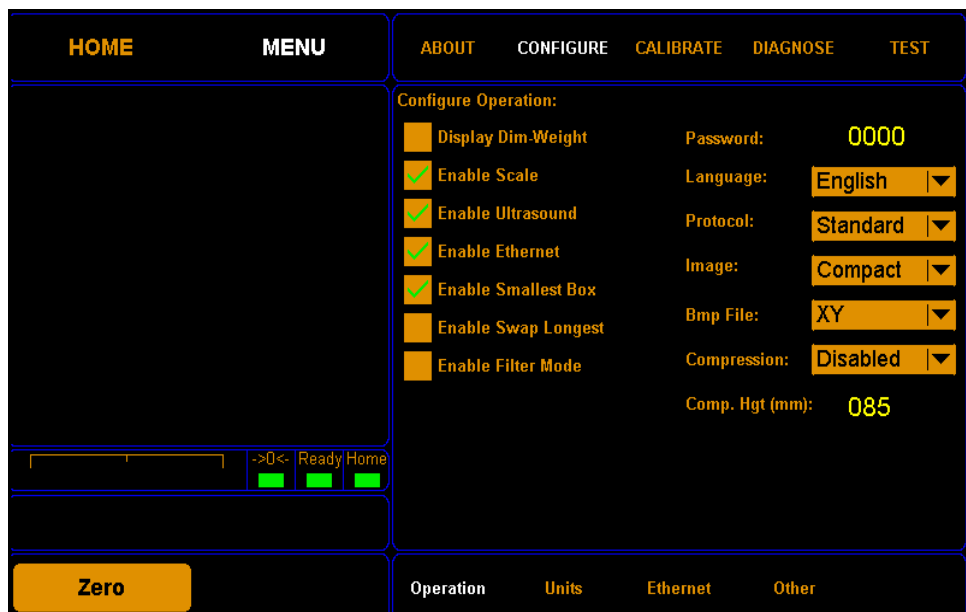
HOME MENU

ABOUT CONFIGURE CALIBRATE DIAGNOSE TEST

Configure Operation:

Display Dim-Weight
Enable Scale
Enable Ultrasound
Enable Ethernet
Enable Smallest Box
Enable Swap Longest
Enable Filter Mode

Password: 0000
Language: English
Protocol: Standard
Image: Compact
Bmp File: XY
Compression: Disabled
Comp. Hgt (mm): 085

->0<- Ready Home

Zero

Operation Units Ethernet Other